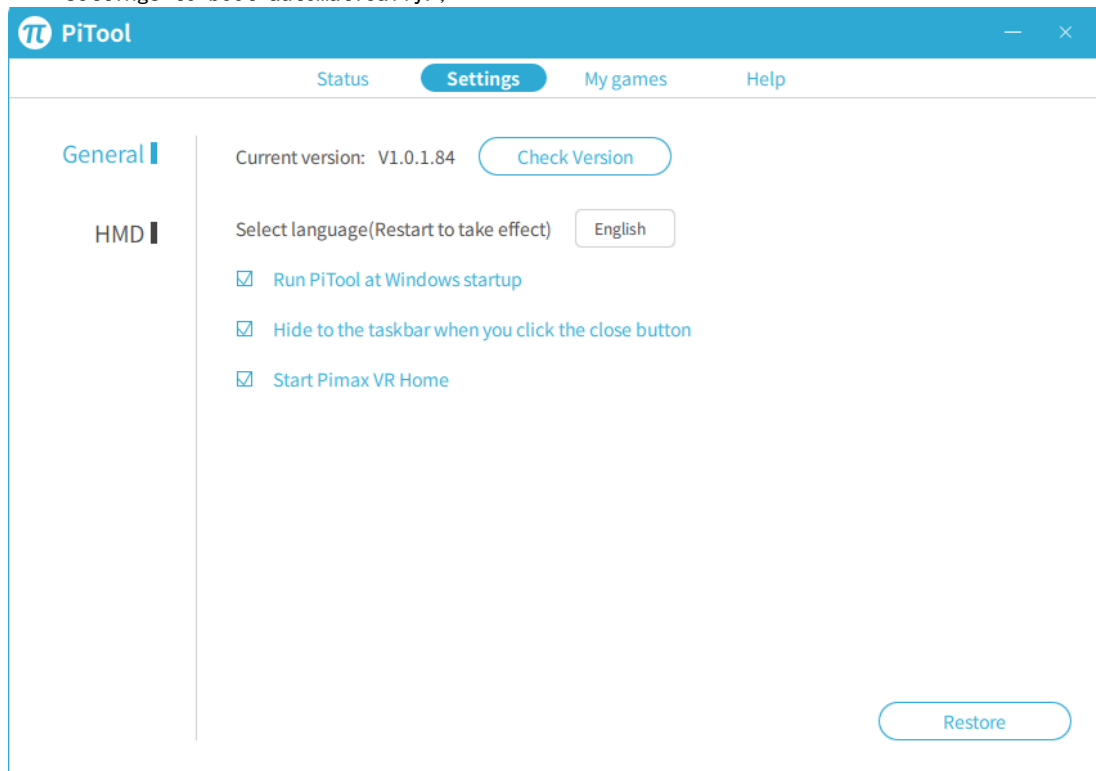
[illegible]

π PiTool

—  ×

Status
Settings
My games
Help

General
HMD

Current version: V1.0.1.84
Check Version

Select language(Restart to take effect)
English

☑ Run PiTool at Windows startup

☑ Hide to the taskbar when you click the close button

☑ Start Pimax VR Home

Restore